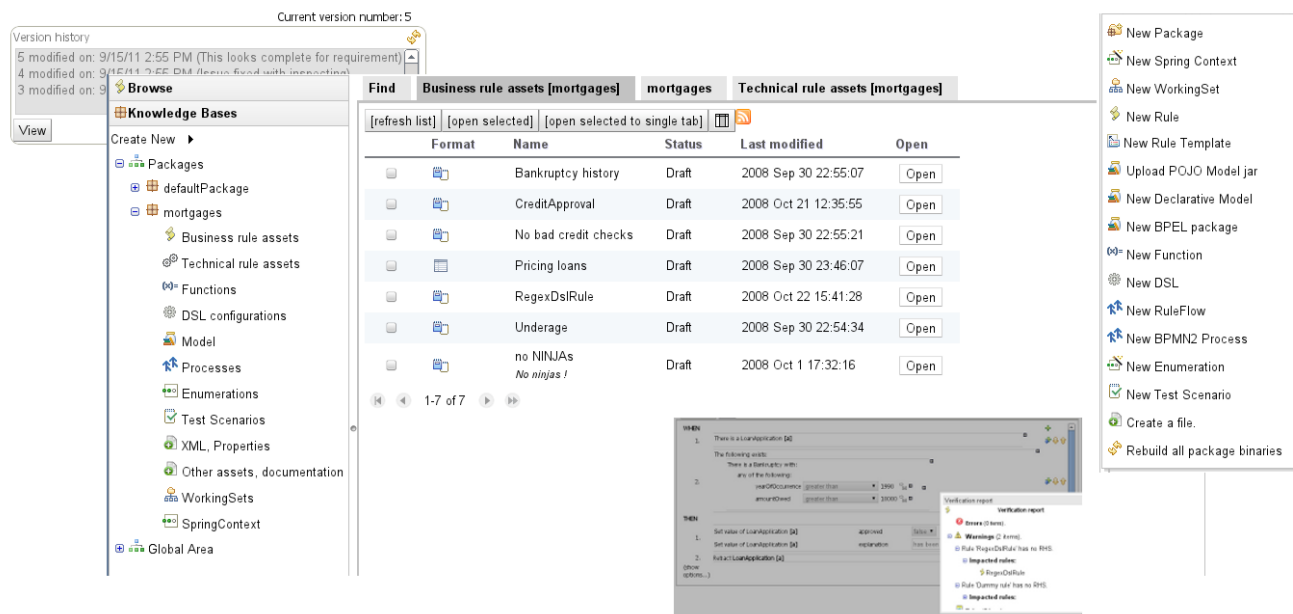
Current version number: 5

Version history
5 modified on: 9/15/11 2:55 PM (This looks complete for requirement)
4 modified on: 9/15/11 2:55 PM (Issue fixed with inspecting)
3 modified on: 9
View

Browse
Knowledge Bases
Create New
Packages
defaultPackage
mortgages
Business rule assets
Technical rule assets
Functions
DSL configurations
Model
Processes
Enumerations
Test Scenarios
XML, Properties
Other assets, documentation
WorkingSets
SpringContext
Global Area

Find | Business rule assets [mortgages] | mortgages | Technical rule assets [mortgages]

[refresh list] [open selected] [open selected to single tab]

| | Format | Name | Status | Last modified | Open |
|---|---|---|---|---|---|
| | | Bankruptcy history | Draft | 2008 Sep 30 22:55:07 | Open |
| | | CreditApproval | Draft | 2008 Oct 21 12:35:55 | Open |
| | | No bad credit checks | Draft | 2008 Sep 30 22:55:21 | Open |
| | | Pricing loans | Draft | 2008 Sep 30 23:46:07 | Open |
| | | RegexDslRule | Draft | 2008 Oct 22 15:41:28 | Open |
| | | Underage | Draft | 2008 Sep 30 22:54:34 | Open |
| | | no NINJAs *No ninjas !* | Draft | 2008 Oct 1 17:32:16 | Open |

1-7 of 7

WHEN
1. There is a LoanApplication [a]
The following exists:
There is a Bankruptcy with:
any of the following:
2. yearOfOccurance greater than 1990
amountOwed greater than 10000
THEN
1. Set value of LoanApplication [a] approved false
Set value of LoanApplication [a] explanation has been
2. Retract LoanApplication [a]
(show options...)

Verification report
Verification report
Errors (0 items).
Warnings (2 items).
Rule 'RegexDslRule' has no RHS.
Impacted rules:
RegexDslRule
Rule 'Dummy rule' has no RHS.
Impacted rules:

New Package
New Spring Context
New WorkingSet
New Rule
New Rule Template
Upload POJO Model jar
New Declarative Model
New BPEL package
New Function
New DSL
New RuleFlow
New BPMN2 Process
New Enumeration
New Test Scenario
Create a file.
Rebuild all package binaries